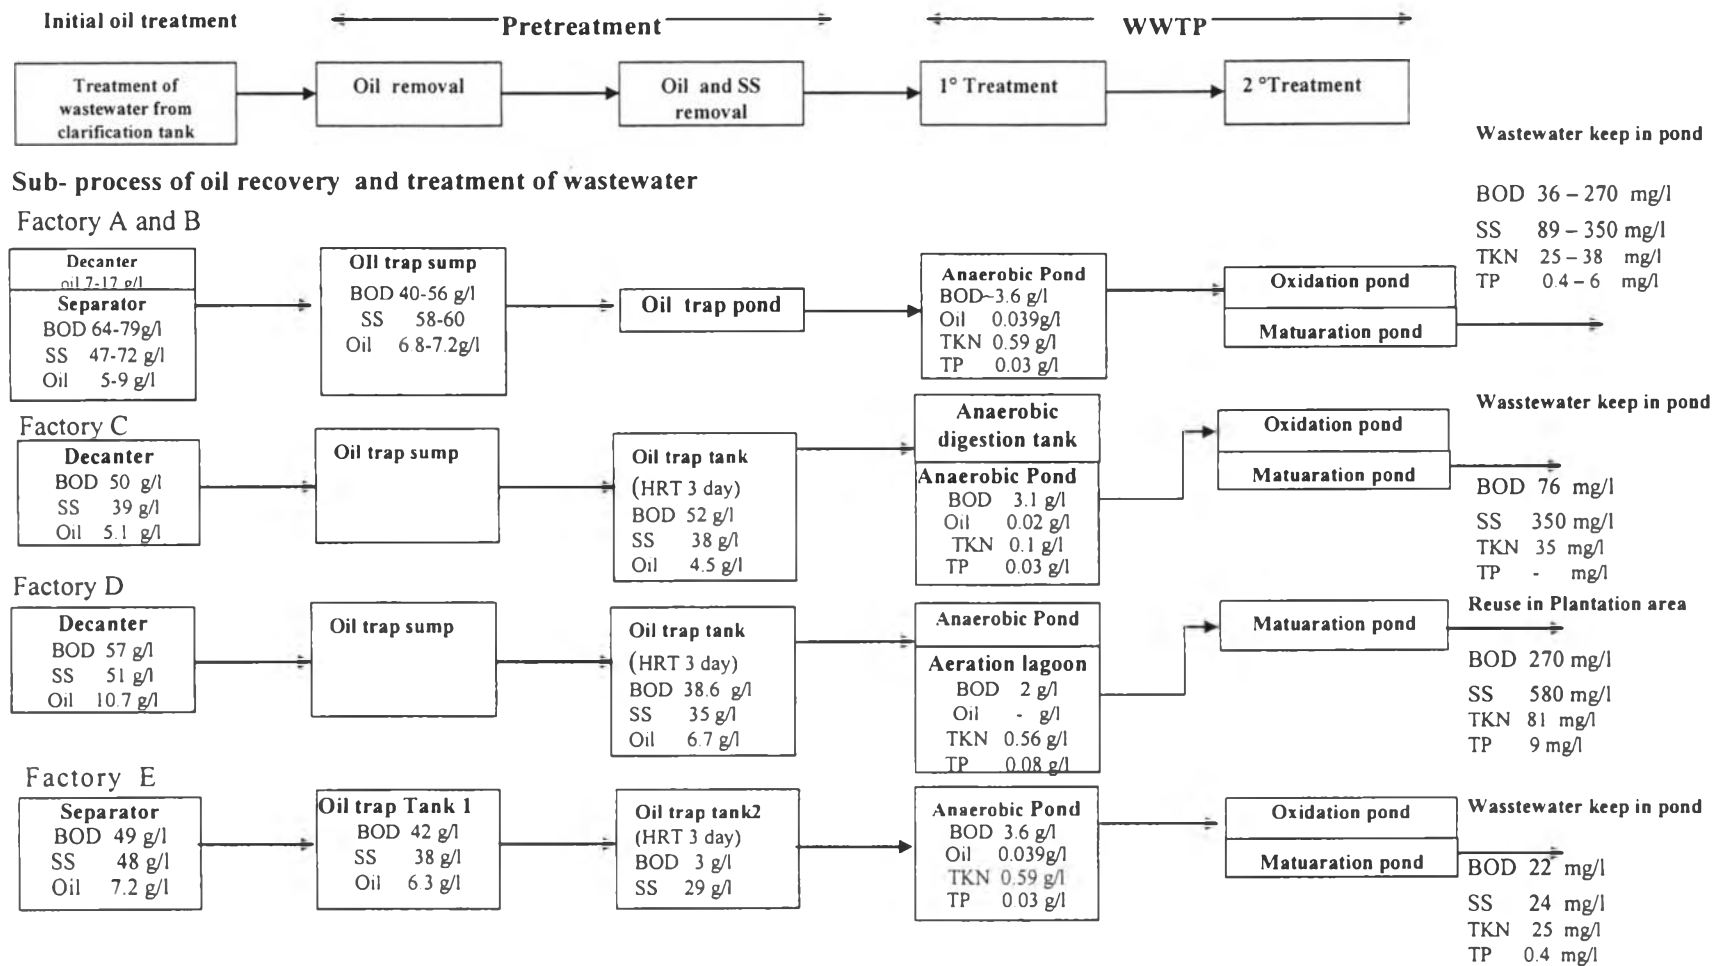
Initial oil treatment

Pretreatment

WWTP

Treatment of wastewater from clarification tank

Oil removal

Oil and SS removal

1° Treatment

2 °Treatment

Wastewater keep in pond

BOD 36 – 270 mg/l
SS 89 – 350 mg/l
TKN 25 – 38 mg/l
TP 0.4 – 6 mg/l

Sub- process of oil recovery and treatment of wastewater

Factory A and B

Decanter
oil 7-17 g/l

Separator
BOD 64-79g/l
SS 47-72 g/l
Oil 5-9 g/l

OIl trap sump
BOD 40-56 g/l
SS 58-60
Oil 6.8-7.2g/l

Oil trap pond

Anaerobic Pond
BOD~3.6 g/l
Oil 0.039g/l
TKN 0.59 g/l
TP 0.03 g/l

Oxidation pond

Matuaration pond

Wasstewater keep in pond

Factory C

Decanter
BOD 50 g/l
SS 39 g/l
Oil 5.1 g/l

Oil trap sump

Oil trap tank
(HRT 3 day)
BOD 52 g/l
SS 38 g/l
Oil 4.5 g/l

Anaerobic digestion tank

Anaerobic Pond
BOD 3.1 g/l
Oil 0.02 g/l
TKN 0.1 g/l
TP 0.03 g/l

Oxidation pond

Matuaration pond

BOD 76 mg/l
SS 350 mg/l
TKN 35 mg/l
TP - mg/l

Factory D

Decanter
BOD 57 g/l
SS 51 g/l
Oil 10.7 g/l

Oil trap sump

Oil trap tank
(HRT 3 day)
BOD 38.6 g/l
SS 35 g/l
Oil 6.7 g/l

Anaerobic Pond

Aeration lagoon
BOD 2 g/l
Oil - g/l
TKN 0.56 g/l
TP 0.08 g/l

Matuaration pond

Reuse in Plantation area

BOD 270 mg/l
SS 580 mg/l
TKN 81 mg/l
TP 9 mg/l

Factory E

Separator
BOD 49 g/l
SS 48 g/l
Oil 7.2 g/l

Oil trap Tank 1
BOD 42 g/l
SS 38 g/l
Oil 6.3 g/l

Oil trap tank2
(HRT 3 day)
BOD 3 g/l
SS 29 g/l

Anaerobic Pond
BOD 3.6 g/l
Oil 0.039g/l
TKN 0.59 g/l
TP 0.03 g/l

Oxidation pond

Matuaration pond

Wasstewater keep in pond

BOD 22 mg/l
SS 24 mg/l
TKN 25 mg/l
TP 0.4 mg/l